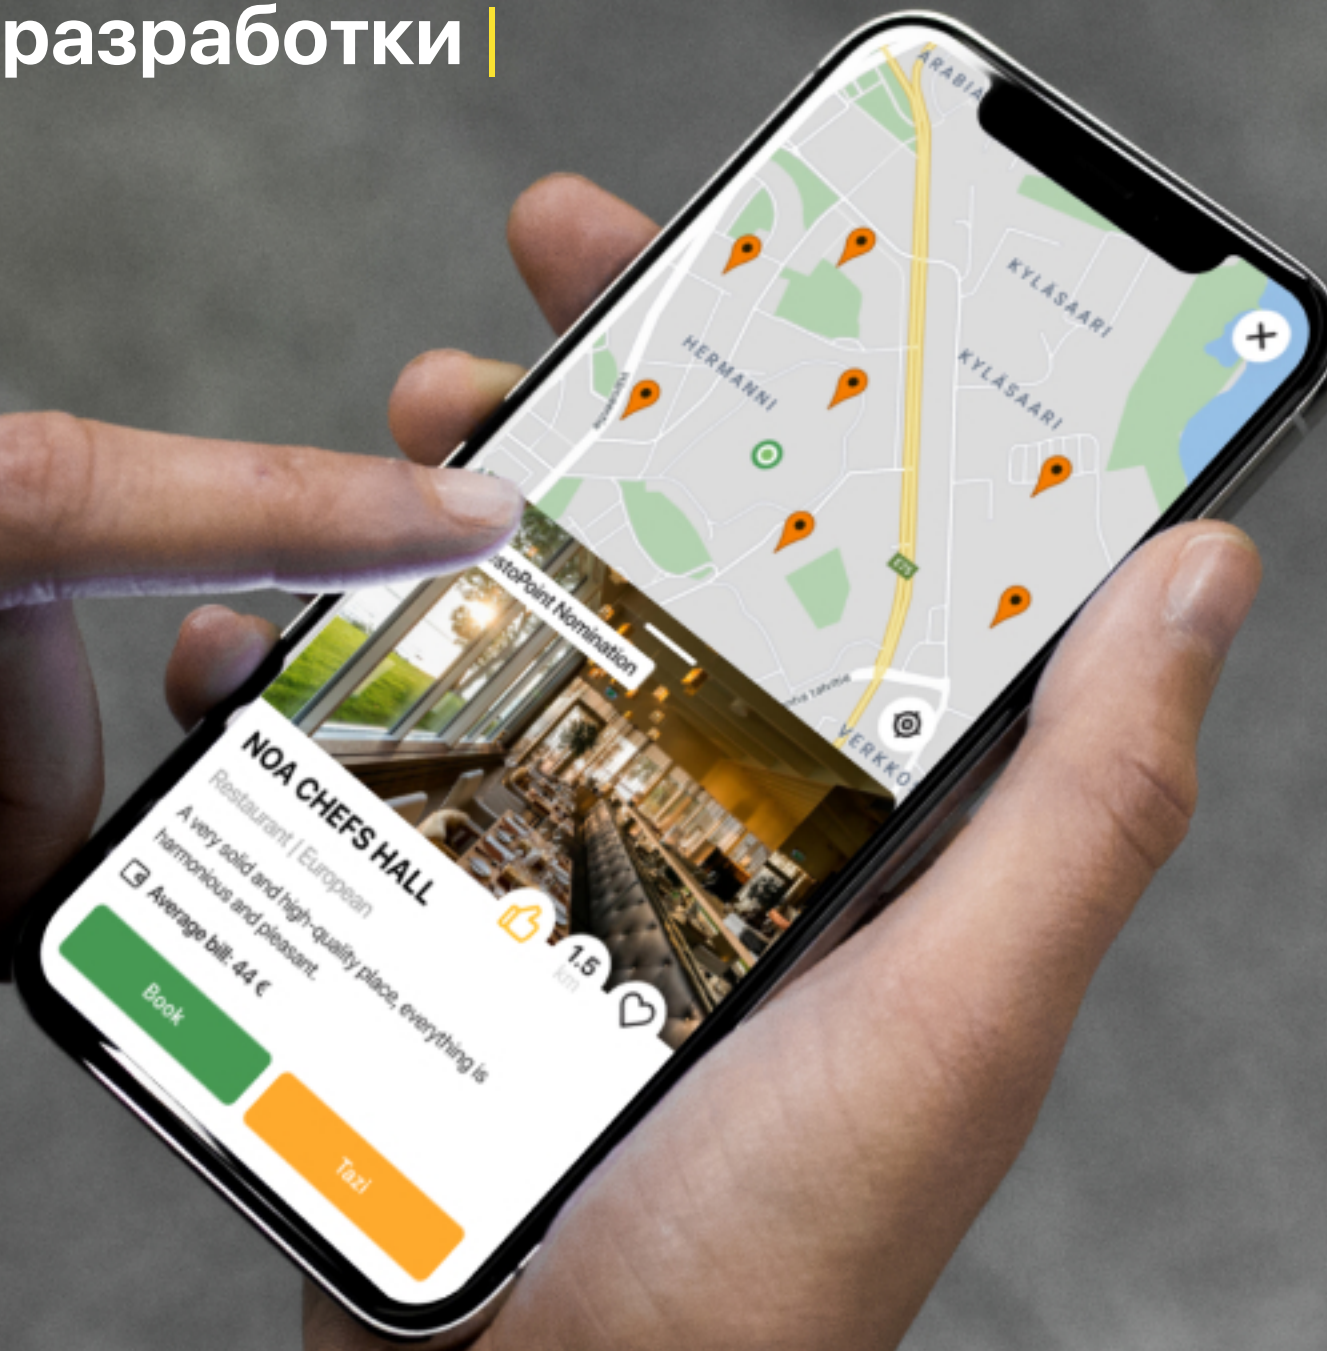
разработки

ARABIA
KYLÄSAARI
HERMANNI
KYLÄSAARI
VERKKO

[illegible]stoPoint Nomination

NOA CHEFS HALL
Restaurant | European
A very solid and high-quality place, everything is harmonious and pleasant.
Average bill: 44 €
1.5 km
Book
Taxi